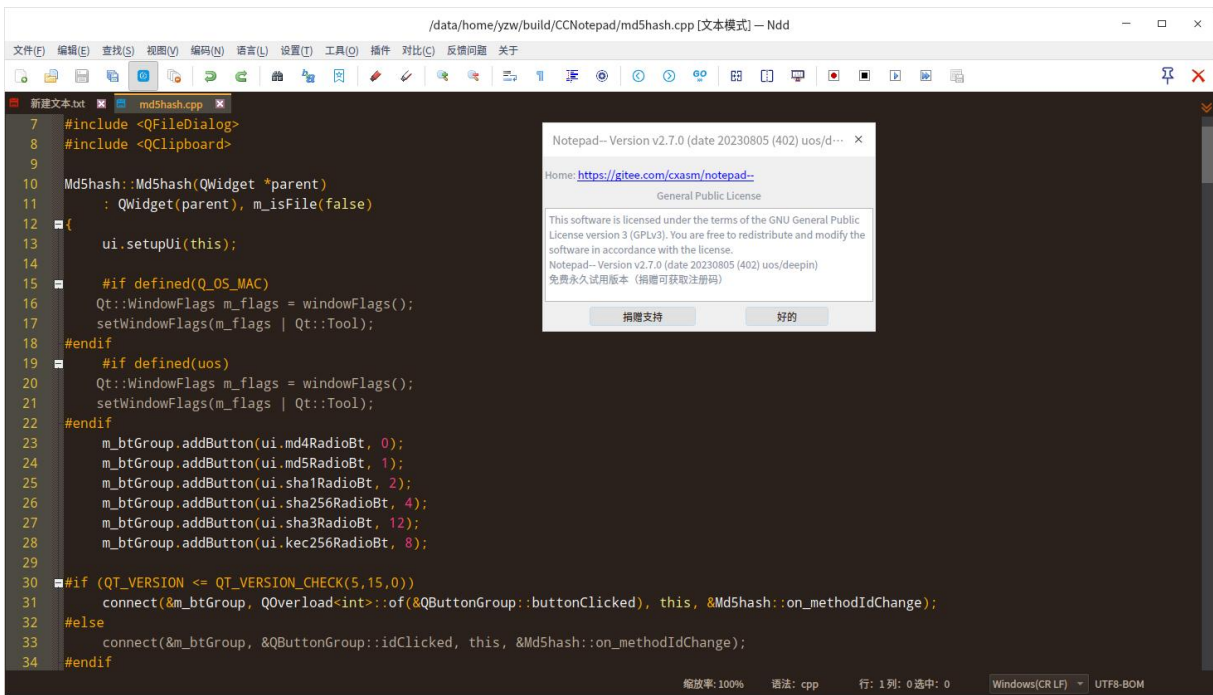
/data/home/yzw/build/CCNotepad/md5hash.cpp [文本模式] — Ndd

文件(F) 编辑(E) 查找(S) 视图(V) 编码(N) 语言(L) 设置(T) 工具(O) 插件 对比(C) 反馈问题 关于

新建文本.txt md5hash.cpp

7 #include <QFileDialog>
8 #include <QClipboard>
9
10 Md5hash::Md5hash(QWidget *parent)
11 : QWidget(parent), m_isFile(false)
12 {
13 ui.setupUi(this);
14
15 #if defined(Q_OS_MAC)
16 Qt::WindowFlags m_flags = windowFlags();
17 setWindowFlags(m_flags | Qt::Tool);
18 #endif
19 #if defined(uos)
20 Qt::WindowFlags m_flags = windowFlags();
21 setWindowFlags(m_flags | Qt::Tool);
22 #endif
23 m_btGroup.addButton(ui.md4RadioBt, 0);
24 m_btGroup.addButton(ui.md5RadioBt, 1);
25 m_btGroup.addButton(ui.sha1RadioBt, 2);
26 m_btGroup.addButton(ui.sha256RadioBt, 4);
27 m_btGroup.addButton(ui.sha3RadioBt, 12);
28 m_btGroup.addButton(ui.kec256RadioBt, 8);
29
30 #if (QT_VERSION <= QT_VERSION_CHECK(5,15,0))
31 connect(&m_btGroup, QOverload<int>::of(&QButtonGroup::buttonClicked), this, &Md5hash::on_methodIdChange);
32 #else
33 connect(&m_btGroup, &QButtonGroup::idClicked, this, &Md5hash::on_methodIdChange);
34 #endif

Notepad-- Version v2.7.0 (date 20230805 (402) uos/d··· ×

Home: https://gitee.com/cxasm/notepad--

General Public License

This software is licensed under the terms of the GNU General Public License version 3 (GPLv3). You are free to redistribute and modify the software in accordance with the license.
Notepad-- Version v2.7.0 (date 20230805 (402) uos/deepin)
免费永久试用版本（捐赠可获取注册码）

捐赠支持 好的

缩放率: 100% 语法: cpp 行: 1 列: 0 选中: 0 Windows(CR LF) UTF8-BOM